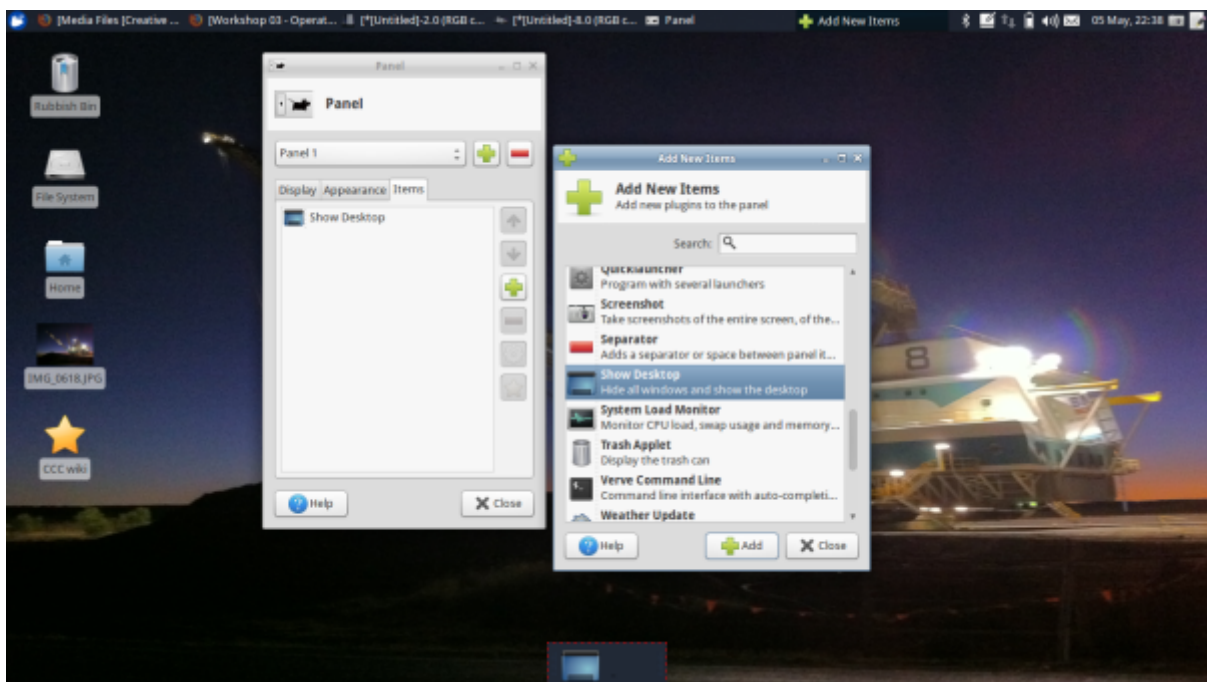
[Media Files [Creative ... [Workshop 03 - Operat... [*[Untitled]-2.0 (RGB c... [*[Untitled]-8.0 (RGB c... Panel Add New Items 05 May, 22:38

Rubbish Bin
File System
Home
IMG_0618.JPG
CCC wiki

Panel
Panel
Panel 1
Display Appearance Items
Show Desktop
Help
Close

Add New Items
Add New Items
Add new plugins to the panel
Search:
Quicklauncher
Program with several launchers
Screenshot
Take screenshots of the entire screen, of the...
Separator
Adds a separator or space between panel it...
Show Desktop
Hide all windows and show the desktop
System Load Monitor
Monitor CPU load, swap usage and memory...
Trash Applet
Display the trash can
Verve Command Line
Command line interface with auto-completi...
Weather Update
Help
Add
Close